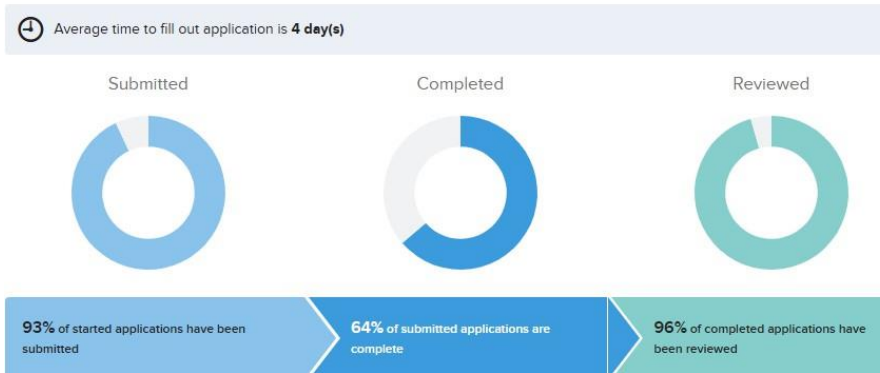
Average time to fill out application is **4 day(s)**

Submitted

Completed

Reviewed

**93%** of started applications have been submitted

**64%** of submitted applications are complete

**96%** of completed applications have been reviewed